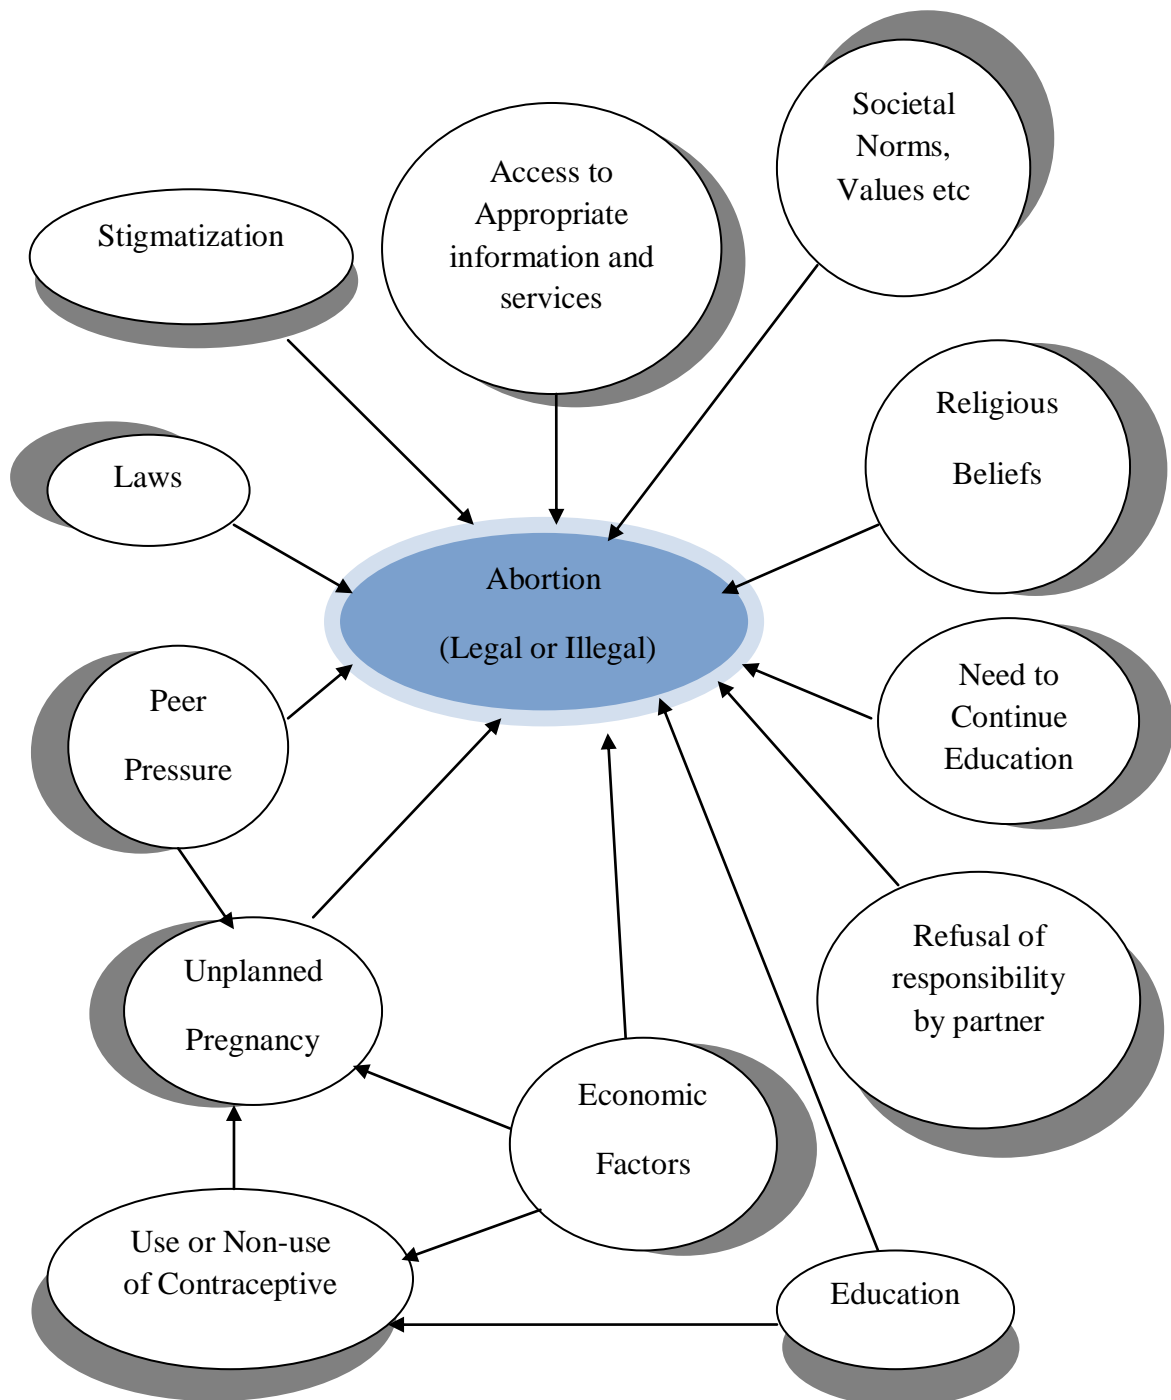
Societal Norms, Values etc

Access to Appropriate information and services

Stigmatization

Religious Beliefs

Laws

Abortion

(Legal or Illegal)

Peer Pressure

Need to Continue Education

Unplanned Pregnancy

Refusal of responsibility by partner

Economic Factors

Use or Non-use of Contraceptive

Education